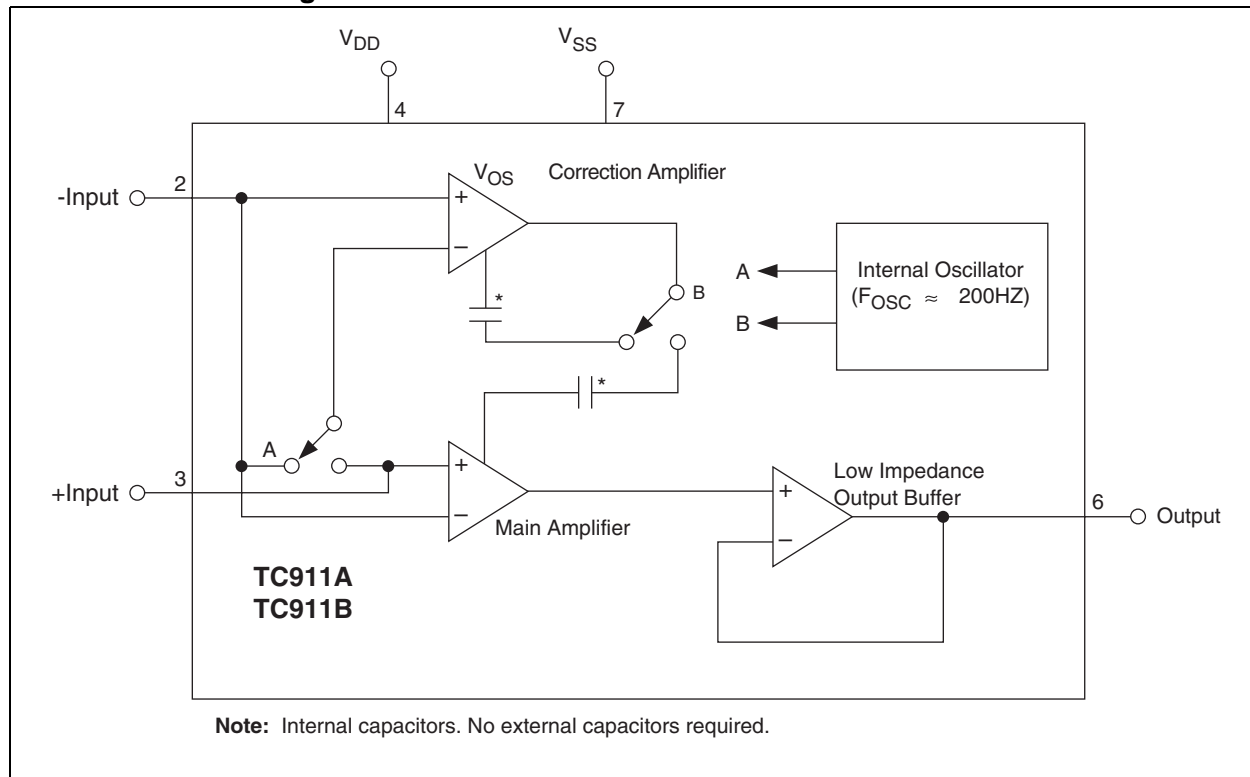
$V_{DD}$

$V_{SS}$

4

7

-Input

2

$V_{OS}$

Correction Amplifier

+

−

A

B

Internal Oscillator ($F_{OSC} \approx$ 200HZ)

B

*

*

A

+Input

3

+

−

Main Amplifier

Low Impedance Output Buffer

+

−

6

Output

TC911A
TC911B

**Note:** Internal capacitors. No external capacitors required.